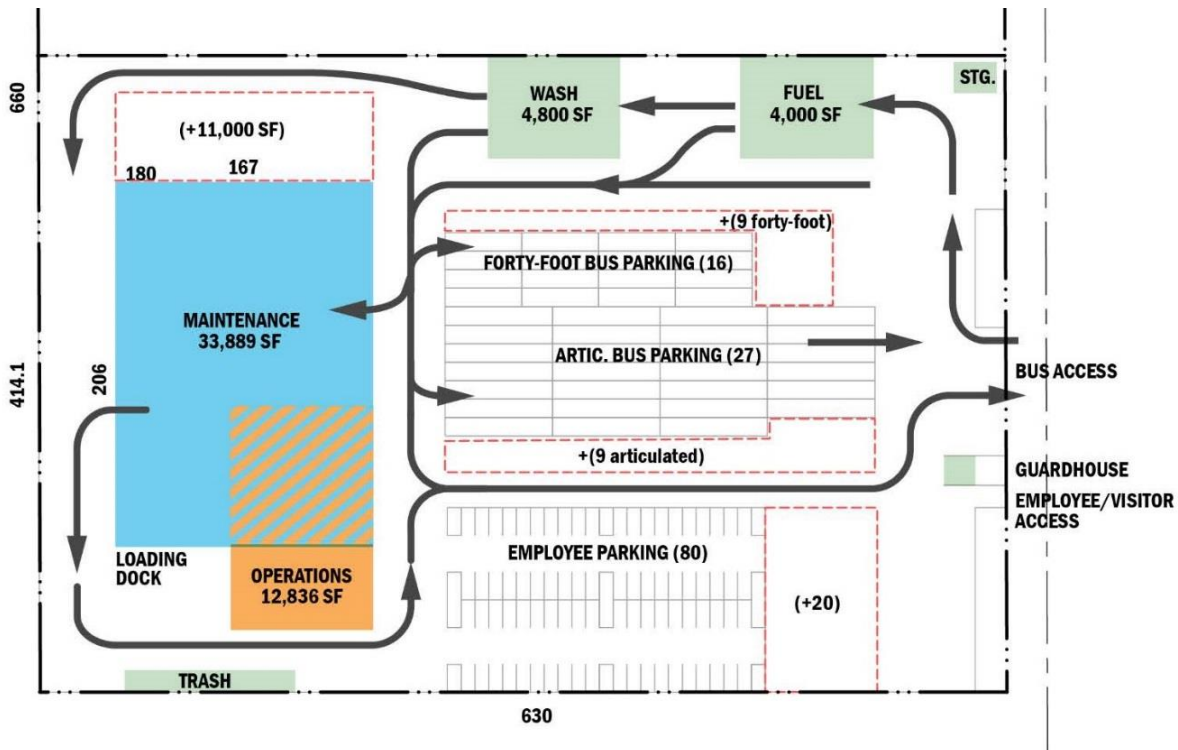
660

WASH
4,800 SF

FUEL
4,000 SF

STG.

(+11,000 SF)

180

167

+(9 forty-foot)

FORTY-FOOT BUS PARKING (16)

MAINTENANCE
33,889 SF

ARTIC. BUS PARKING (27)

414.1

206

BUS ACCESS

+(9 articulated)

GUARDHOUSE

EMPLOYEE/VISITOR ACCESS

LOADING DOCK

EMPLOYEE PARKING (80)

OPERATIONS
12,836 SF

(+20)

TRASH

630